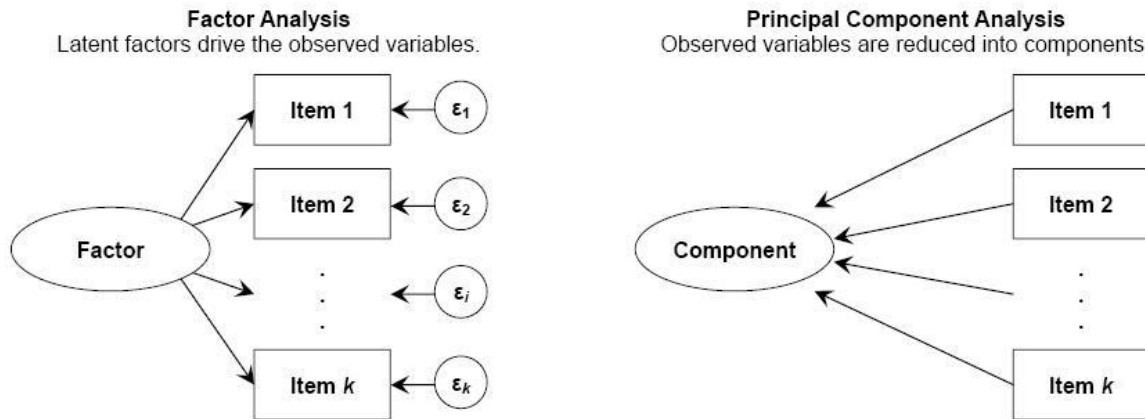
**Factor Analysis**
Latent factors drive the observed variables.

Item 1

$\varepsilon_1$

Item 2

$\varepsilon_2$

Factor

.
.
.

$\varepsilon_i$

Item $k$

$\varepsilon_k$

**Principal Component Analysis**
Observed variables are reduced into components

Item 1

Item 2

Component

.
.
.

Item $k$